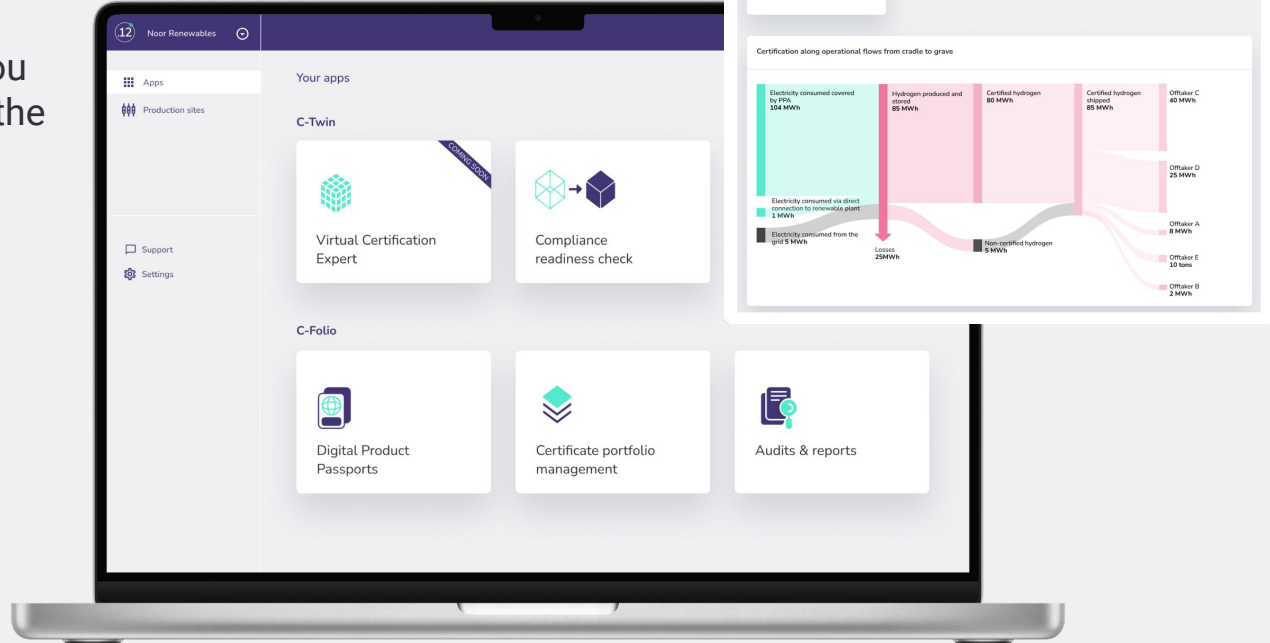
ou
the

12 Noor Renewables

Apps
Production sites

Support
Settings

Your apps

C-Twin

COMING SOON

Virtual Certification Expert

Compliance readiness check

C-Folio

Digital Product Passports

Certificate portfolio management

Audits & reports

Certification along operational flows from cradle to grave

Electricity consumed covered by PPA
104 MWh

Electricity consumed via direct connection to renewable plant
1 MWh

Electricity consumed from the grid 5 MWh

Hydrogen produced and stored
85 MWh

Losses
25MWh

Certified hydrogen
80 MWh

Non-certified hydrogen
5 MWh

Certified hydrogen shipped
85 MWh

Offtaker C
40 MWh

Offtaker D
25 MWh

Offtaker A
8 MWh

Offtaker E
10 tons

Offtaker B
2 MWh